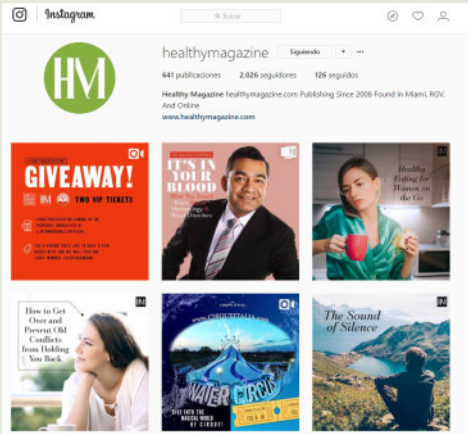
Instagram

Buscar

HM

healthymagazine Siguiendo ▾ ...

641 publicaciones 2.026 seguidores 126 seguidos

Healthy Magazine healthymagazine.com Publishing Since 2008 Found in Miami, RGV, And Online
www.healthymagazine.com

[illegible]
GIVEAWAY!
HM TWO VIP TICKETS
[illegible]

IT'S IN YOUR BLOOD
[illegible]

Healthy Eating for Women on the Go

HM

How to Get Over and Prevent Old Conflicts from Holding You Back

HM

www.circusteatro.com
WATER CIRCUS
DIVE INTO THE MAGICAL WORLD OF CIRCUS!

HM

The Sound of Silence